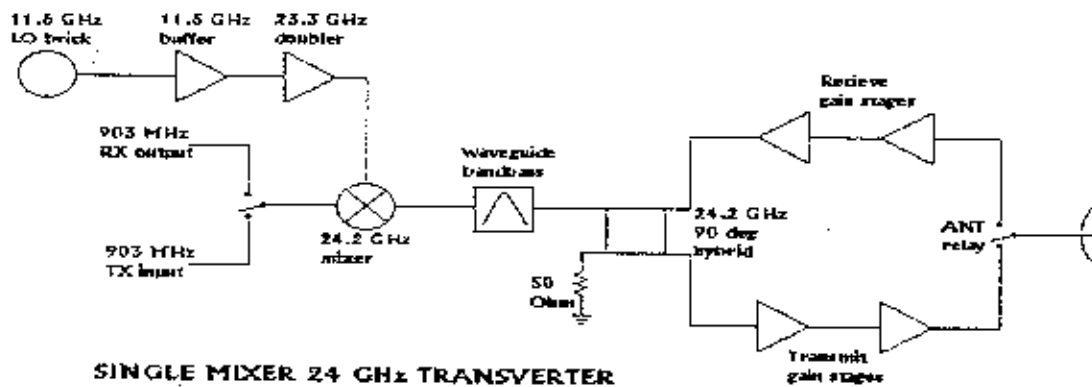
11.6 GHz LO brick

11.6 GHz buffer

23.3 GHz doubler

Recieve gain stages

903 MHz RX output

Waveguide bandpass

24.2 GHz 90 deg hybrid

ANT relay

903 MHz TX input

24.2 GHz mixer

50 Ohm

SINGLE MIXER 24 GHz TRANSVERTER

Transmit gain stages